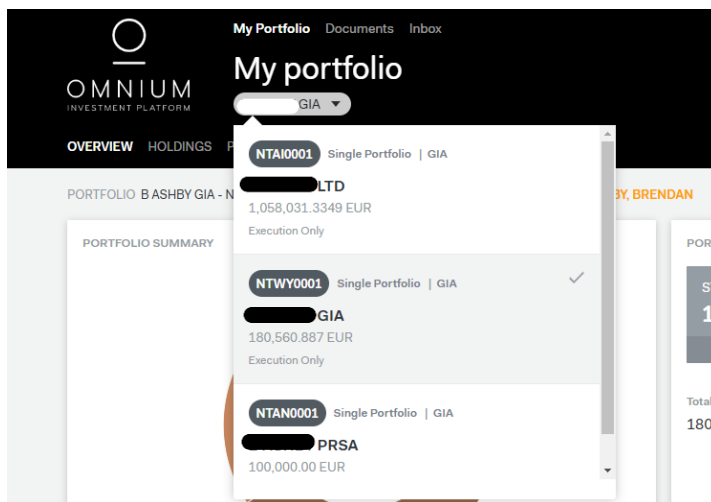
OMNIUM
INVESTMENT PLATFORM

My Portfolio Documents Inbox

My portfolio

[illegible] GIA

OVERVIEW HOLDINGS P

PORTFOLIO B ASHBY GIA - N

BY, BRENDAN

PORTFOLIO SUMMARY

NTAI0001 Single Portfolio | GIA
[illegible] LTD
1,058,031.3349 EUR
Execution Only

NTWY0001 Single Portfolio | GIA
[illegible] GIA
180,560.887 EUR
Execution Only

NTAN0001 Single Portfolio | GIA
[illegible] PRSA
100,000.00 EUR

POR

S
1

Total
180